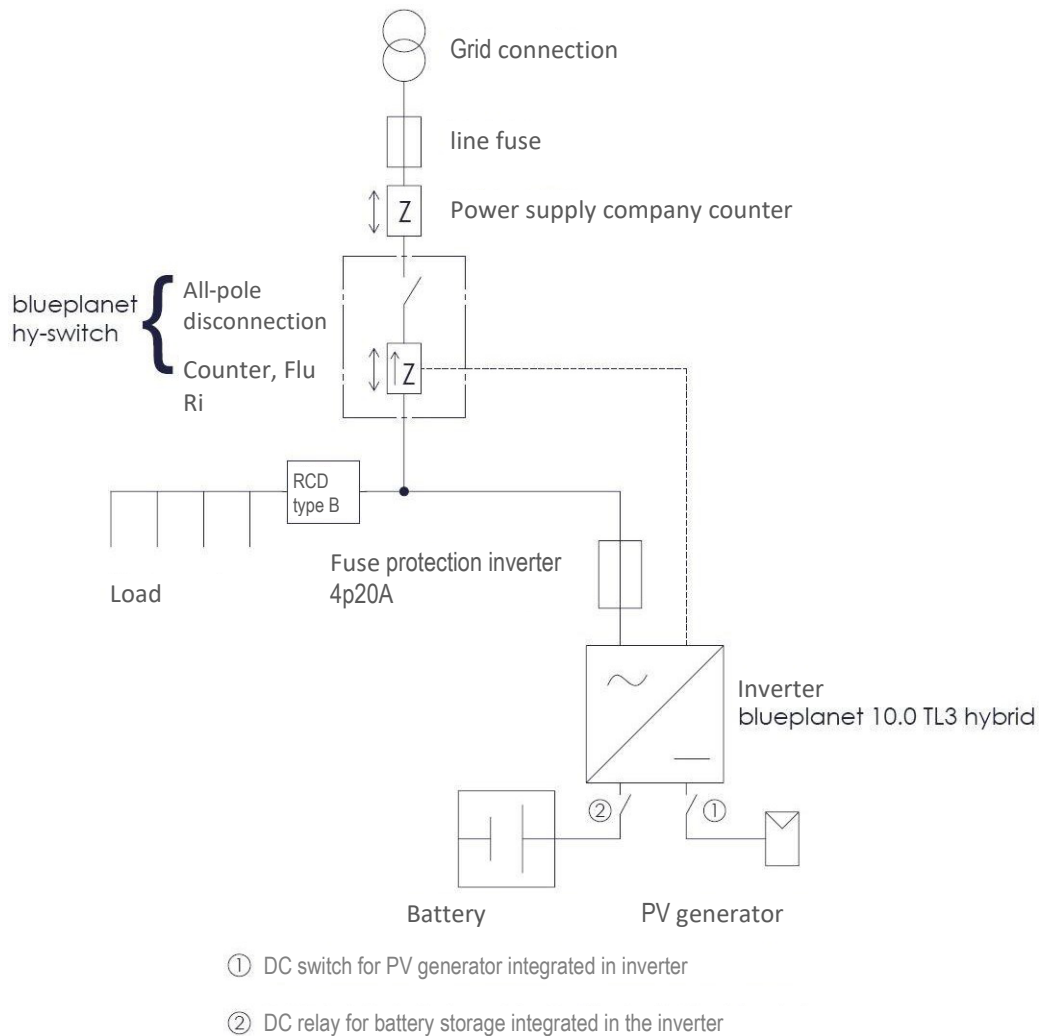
Grid connection

line fuse

Z

Power supply company counter

blueplanet hy-switch

All-pole disconnection

Counter, Flu Ri

Z

RCD type B

Load

Fuse protection inverter 4p20A

Inverter
blueplanet 10.0 TL3 hybrid

②

①

Battery

PV generator

① DC switch for PV generator integrated in inverter

② DC relay for battery storage integrated in the inverter